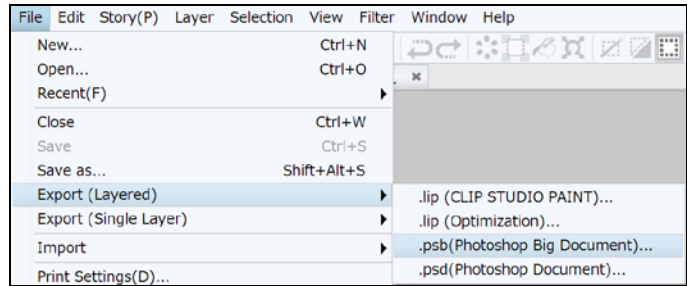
File Edit Story(P) Layer Selection View Filter Window Help

New... Ctrl+N
Open... Ctrl+O
Recent(F)
Close Ctrl+W
Save Ctrl+S
Save as... Shift+Alt+S
Export (Layered)
Export (Single Layer)
Import
Print Settings(D)...

.lip (CLIP STUDIO PAINT)...
.lip (Optimization)...
.psb(Photoshop Big Document)...
.psd(Photoshop Document)...